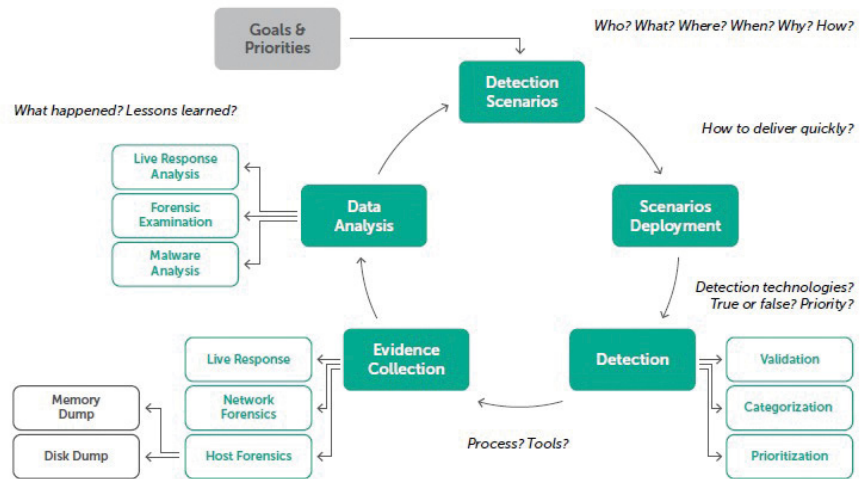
Goals & Priorities

Who? What? Where? When? Why? How?

Detection Scenarios

What happened? Lessons learned?

How to deliver quickly?

Live Response Analysis

Forensic Examination

Malware Analysis

Data Analysis

Scenarios Deployment

Detection technologies? True or false? Priority?

Evidence Collection

Detection

Live Response

Network Forensics

Host Forensics

Memory Dump

Disk Dump

Validation

Categorization

Prioritization

Process? Tools?